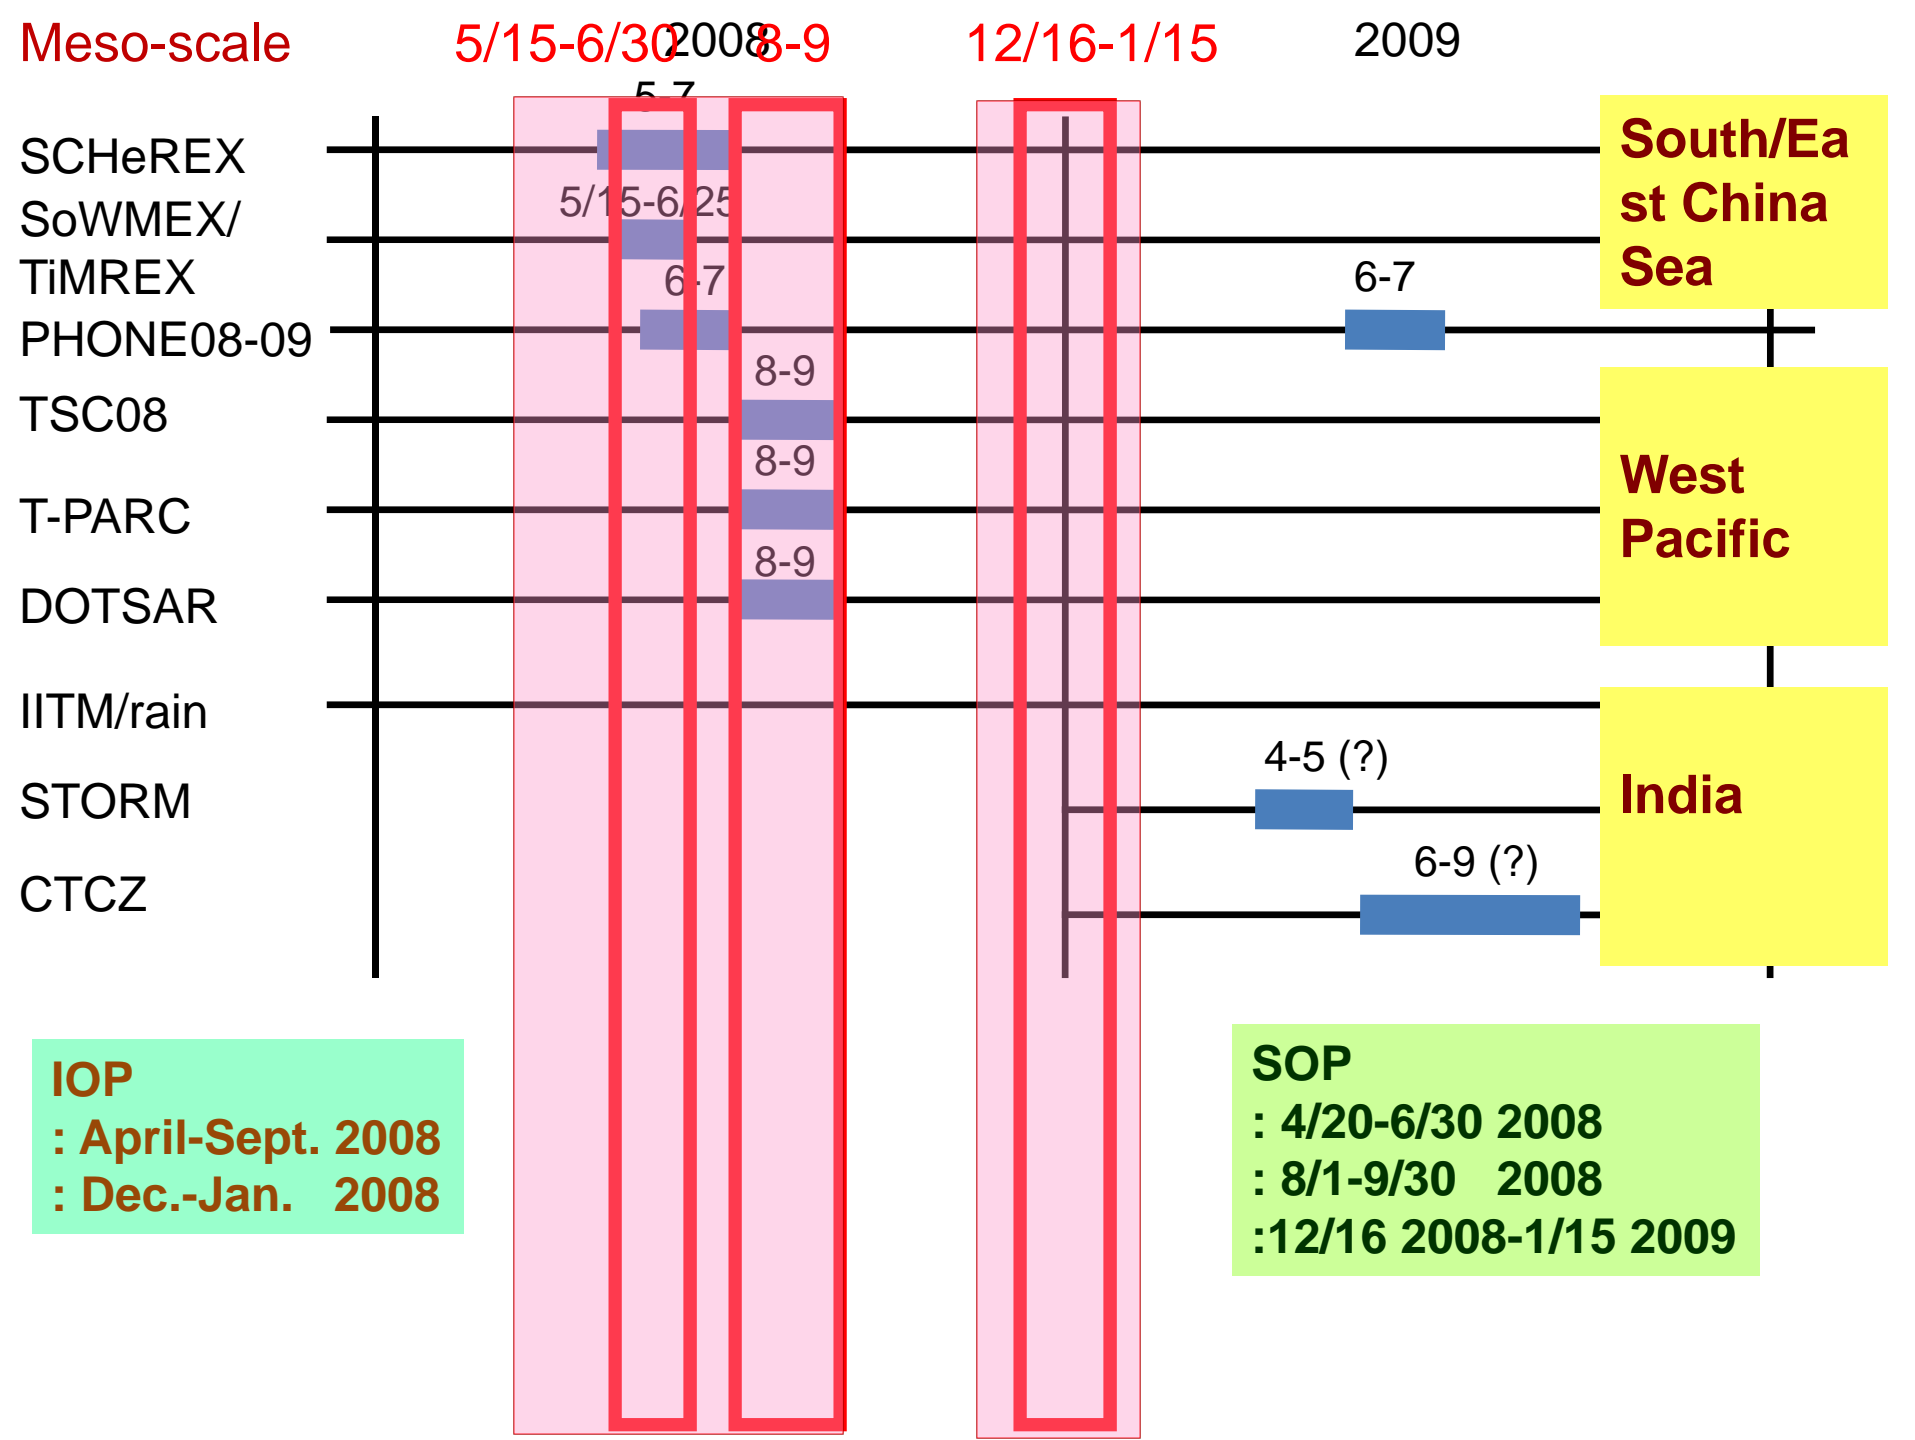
Meso-scale

5/15-6/30 2008 8-9 12/16-1/15 2009

5-7

SCHeREX

5/15-6/25

SoWMEX/ TiMREX

6-7

PHONE08-09

6-7

8-9

TSC08

8-9

T-PARC

8-9

DOTSAR

IITM/rain

4-5 (?)

STORM

6-9 (?)

CTCZ

South/East China Sea

West Pacific

India

IOP
: April-Sept. 2008
: Dec.-Jan. 2008

SOP
: 4/20-6/30 2008
: 8/1-9/30 2008
:12/16 2008-1/15 2009